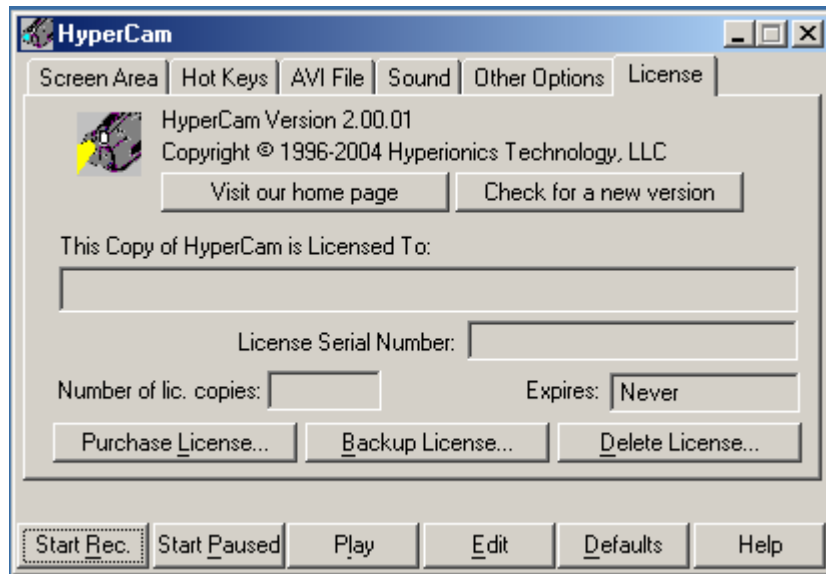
HyperCam

Screen Area | Hot Keys | AVI File | Sound | Other Options | License

HyperCam Version 2.00.01
Copyright © 1996-2004 Hyperionics Technology, LLC

Visit our home page
Check for a new version

This Copy of HyperCam is Licensed To:

License Serial Number:

Number of lic. copies:
Expires: Never

Purchase License...
Backup License...
Delete License...

Start Rec.
Start Paused
Play
Edit
Defaults
Help